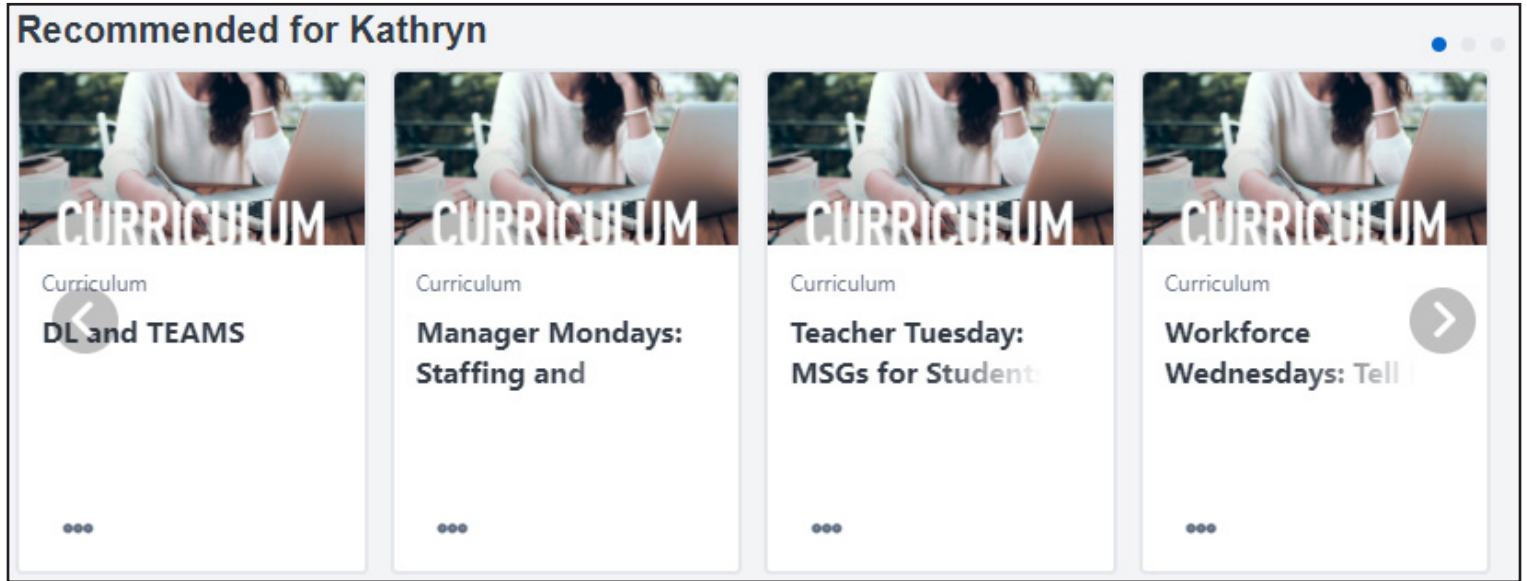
Recommended for Kathryn

CURRICULUM

Curriculum

DL and TEAMS

CURRICULUM

Curriculum

Manager Mondays: Staffing and

CURRICULUM

Curriculum

Teacher Tuesday: MSGs for Student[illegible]

CURRICULUM

Curriculum

Workforce Wednesdays: Tell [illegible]